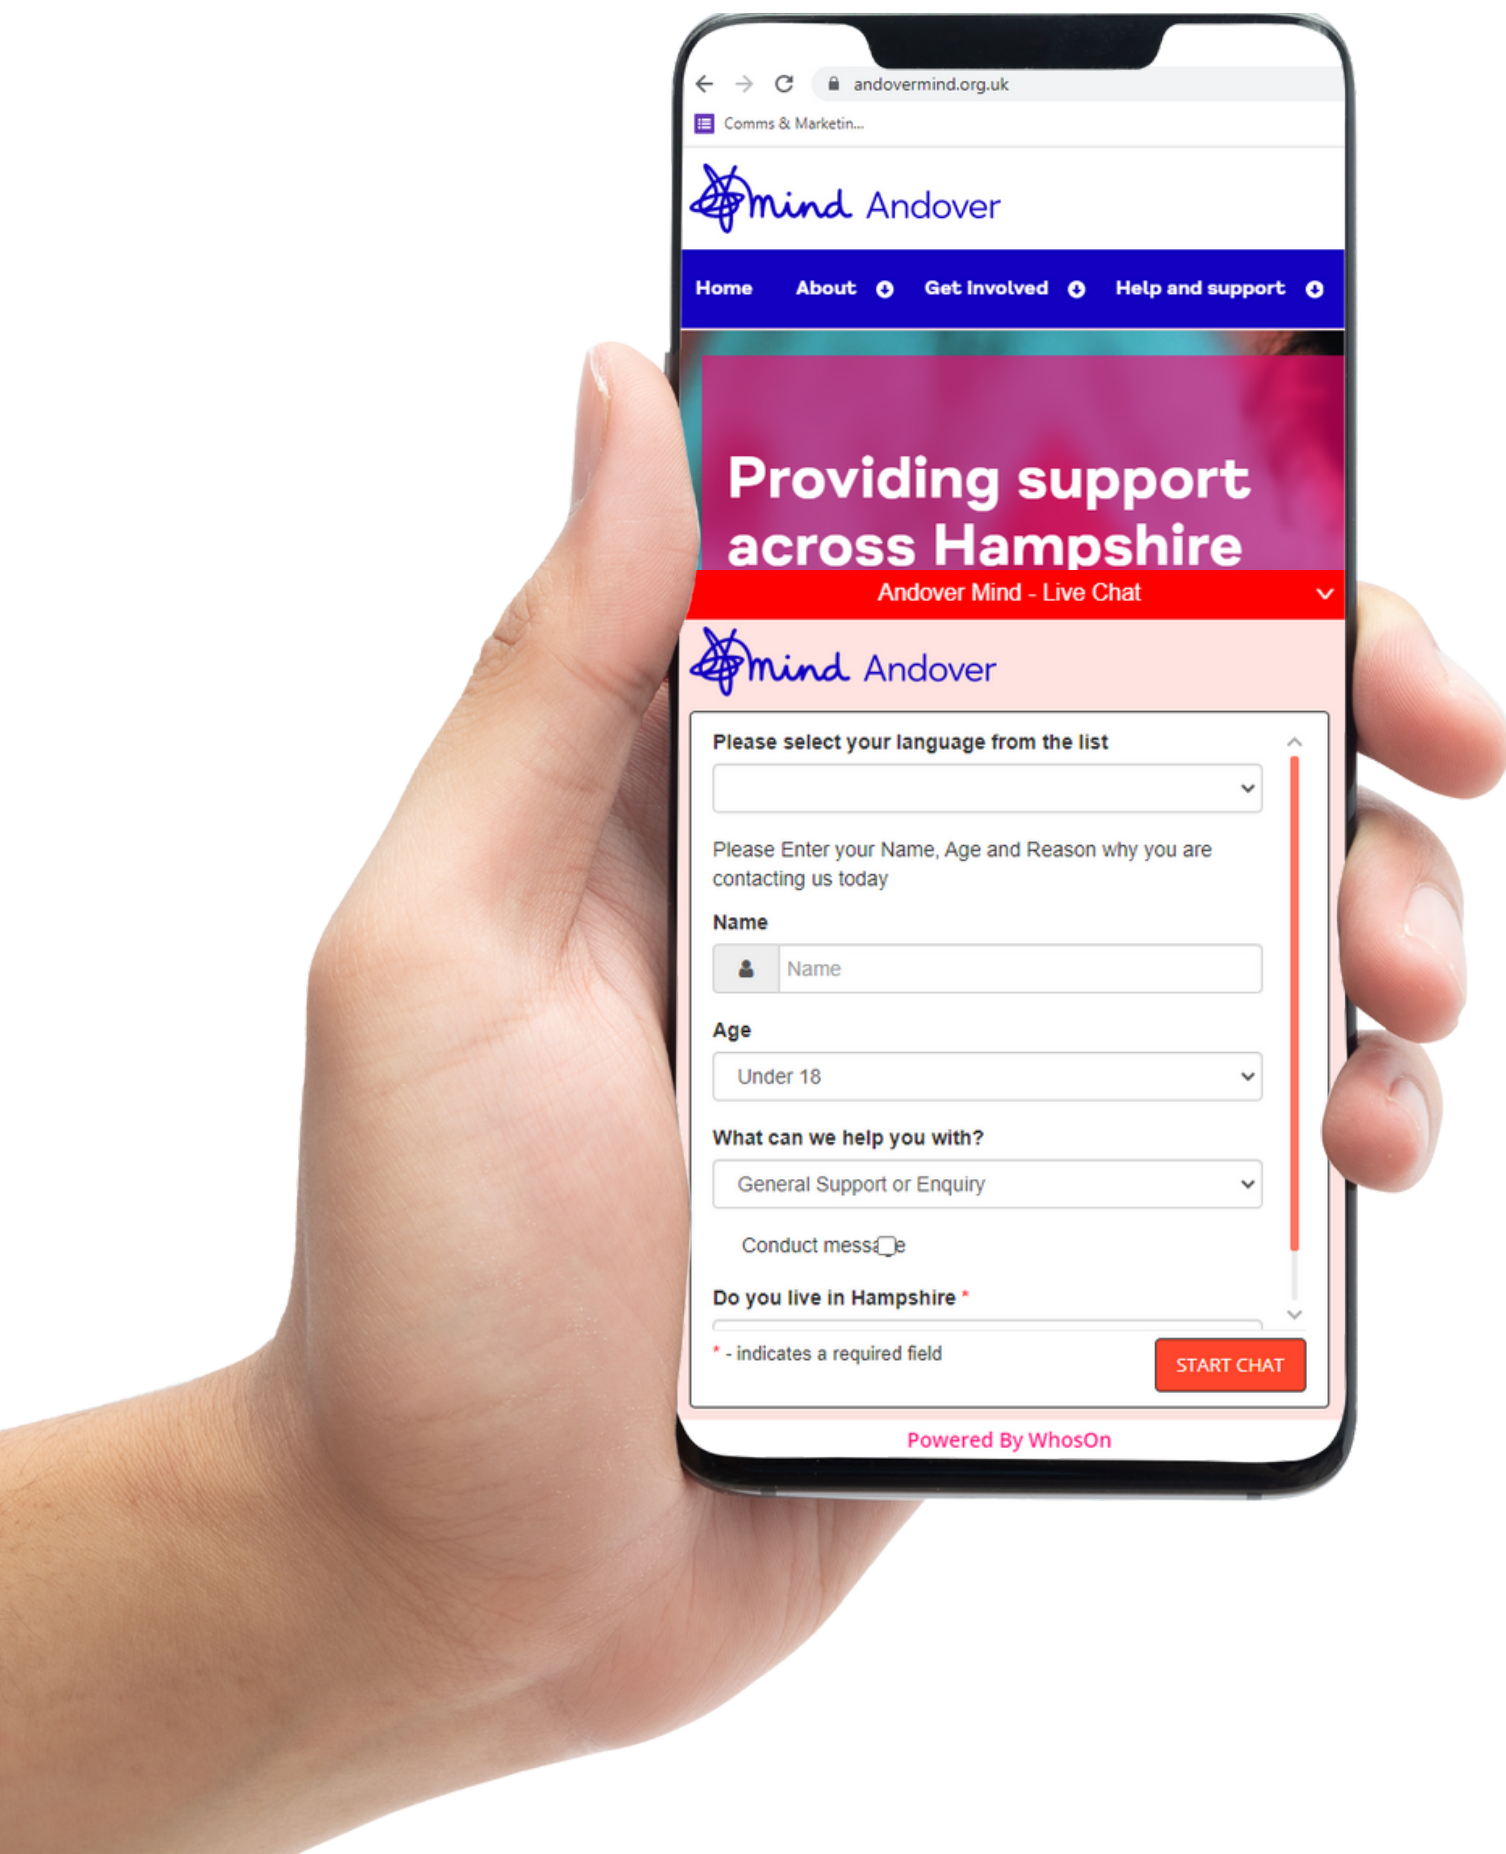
andovermind.org.uk

Comms & Marketin...

mind Andover

Home About Get Involved Help and support

Providing support across Hampshire

Andover Mind - Live Chat

mind Andover

Please select your language from the list

Please Enter your Name, Age and Reason why you are contacting us today

Name

Name

Age

Under 18

What can we help you with?

General Support or Enquiry

Conduct mess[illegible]e

Do you live in Hampshire *

* - indicates a required field

START CHAT

Powered By WhosOn